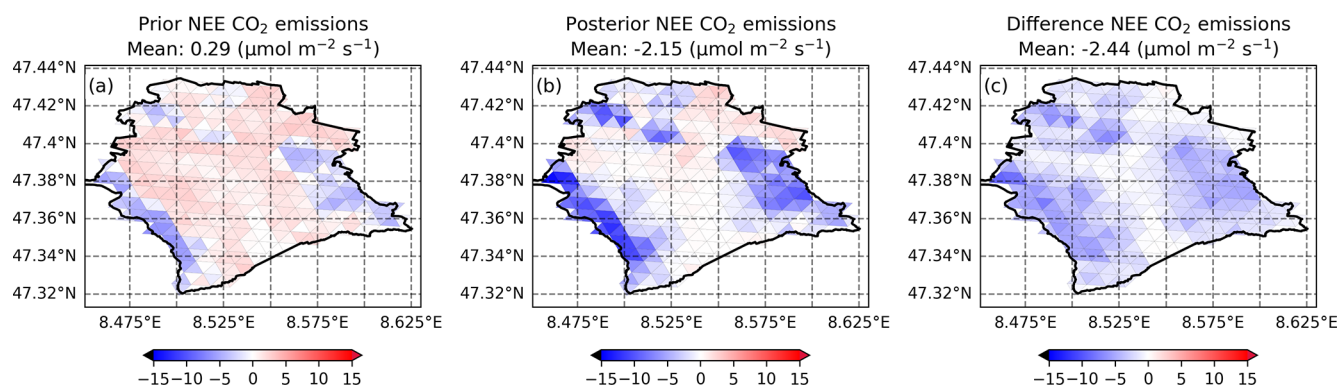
Prior NEE $CO_2$ emissions
Mean: 0.29 (μmol $m^{-2}$ $s^{-1}$)

(a)

47.44°N
47.42°N
47.4°N
47.38°N
47.36°N
47.34°N
47.32°N

8.475°E 8.525°E 8.575°E 8.625°E

−15 −10 −5 0 5 10 15

Posterior NEE $CO_2$ emissions
Mean: -2.15 (μmol $m^{-2}$ $s^{-1}$)

(b)

47.44°N
47.42°N
47.4°N
47.38°N
47.36°N
47.34°N
47.32°N

8.475°E 8.525°E 8.575°E 8.625°E

−15 −10 −5 0 5 10 15

Difference NEE $CO_2$ emissions
Mean: -2.44 (μmol $m^{-2}$ $s^{-1}$)

(c)

47.44°N
47.42°N
47.4°N
47.38°N
47.36°N
47.34°N
47.32°N

8.475°E 8.525°E 8.575°E 8.625°E

−15 −10 −5 0 5 10 15